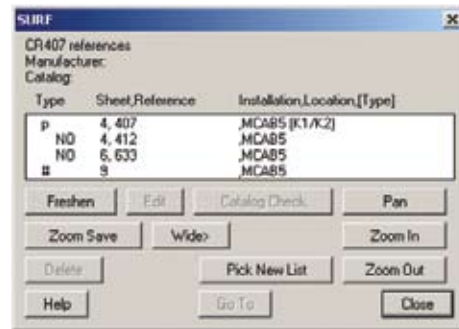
SURF

CR407 references
Manufacturer:
Catalog:

| Type | Sheet,Reference | Installation,Location,[Type] |
|---|---|---|
| P | 4, 407 | ,MCAB5 [K1/K2] |
| NO | 4, 412 | ,MCAB5 |
| NO | 6, 633 | ,MCAB5 |
| # | 9 | ,MCAB5 |

Freshen
Edit
Catalog Check
Pan
Zoom Save
Wide>
Zoom In
Delete
Pick New List
Zoom Out
Help
Go To
Close